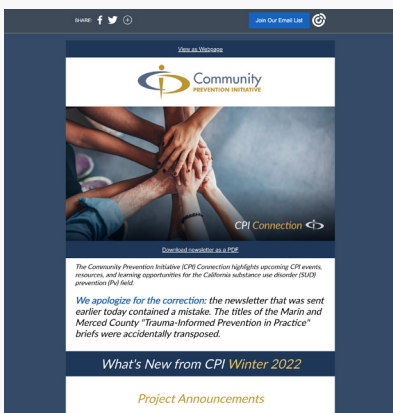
SHARE:

Join Our Email List

View as Webpage

Community
PREVENTION INITIATIVE

CPI Connection

Download newsletter as a PDF

The Community Prevention Initiative (CPI) Connection highlights upcoming CPI events, resources, and learning opportunities for the California substance use disorder (SUD) prevention (Pv) field.

We apologize for the correction: the newsletter that was sent earlier today contained a mistake. The titles of the Marin and Merced County "Trauma-Informed Prevention in Practice" briefs were accidentally transposed.

What's New from CPI Winter 2022

Project Announcements